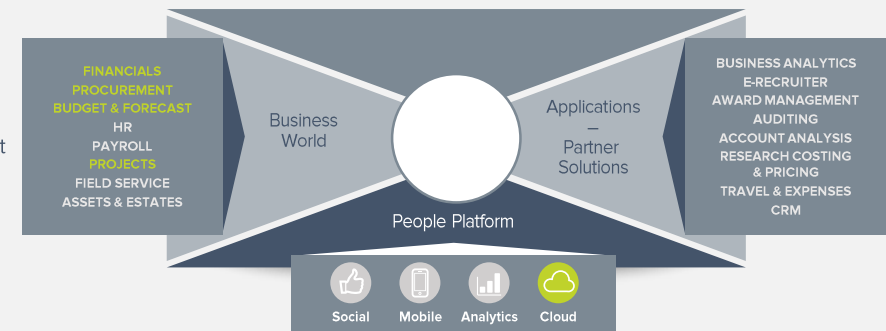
t

FINANCIALS
PROCUREMENT
BUDGET & FORECAST
HR
PAYROLL
PROJECTS
FIELD SERVICE
ASSETS & ESTATES

Business World

Applications – Partner Solutions

BUSINESS ANALYTICS
E-RECRUITER
AWARD MANAGEMENT
AUDITING
ACCOUNT ANALYSIS
RESEARCH COSTING & PRICING
TRAVEL & EXPENSES
CRM

People Platform

Social
Mobile
Analytics
Cloud